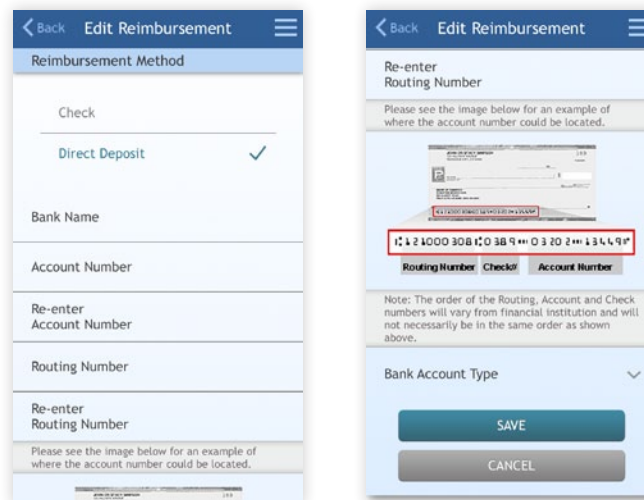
Back Edit Reimbursement

Reimbursement Method

Check

Direct Deposit ✓

Bank Name

Account Number

Re-enter Account Number

Routing Number

Re-enter Routing Number

Please see the image below for an example of where the account number could be located.

Back Edit Reimbursement

Re-enter Routing Number

Please see the image below for an example of where the account number could be located.

⑆124000308⑆0389⑈0320⑈13449⑈

Routing Number Check# Account Number

Note: The order of the Routing, Account and Check numbers will vary from financial institution and will not necessarily be in the same order as shown above.

Bank Account Type

SAVE

CANCEL